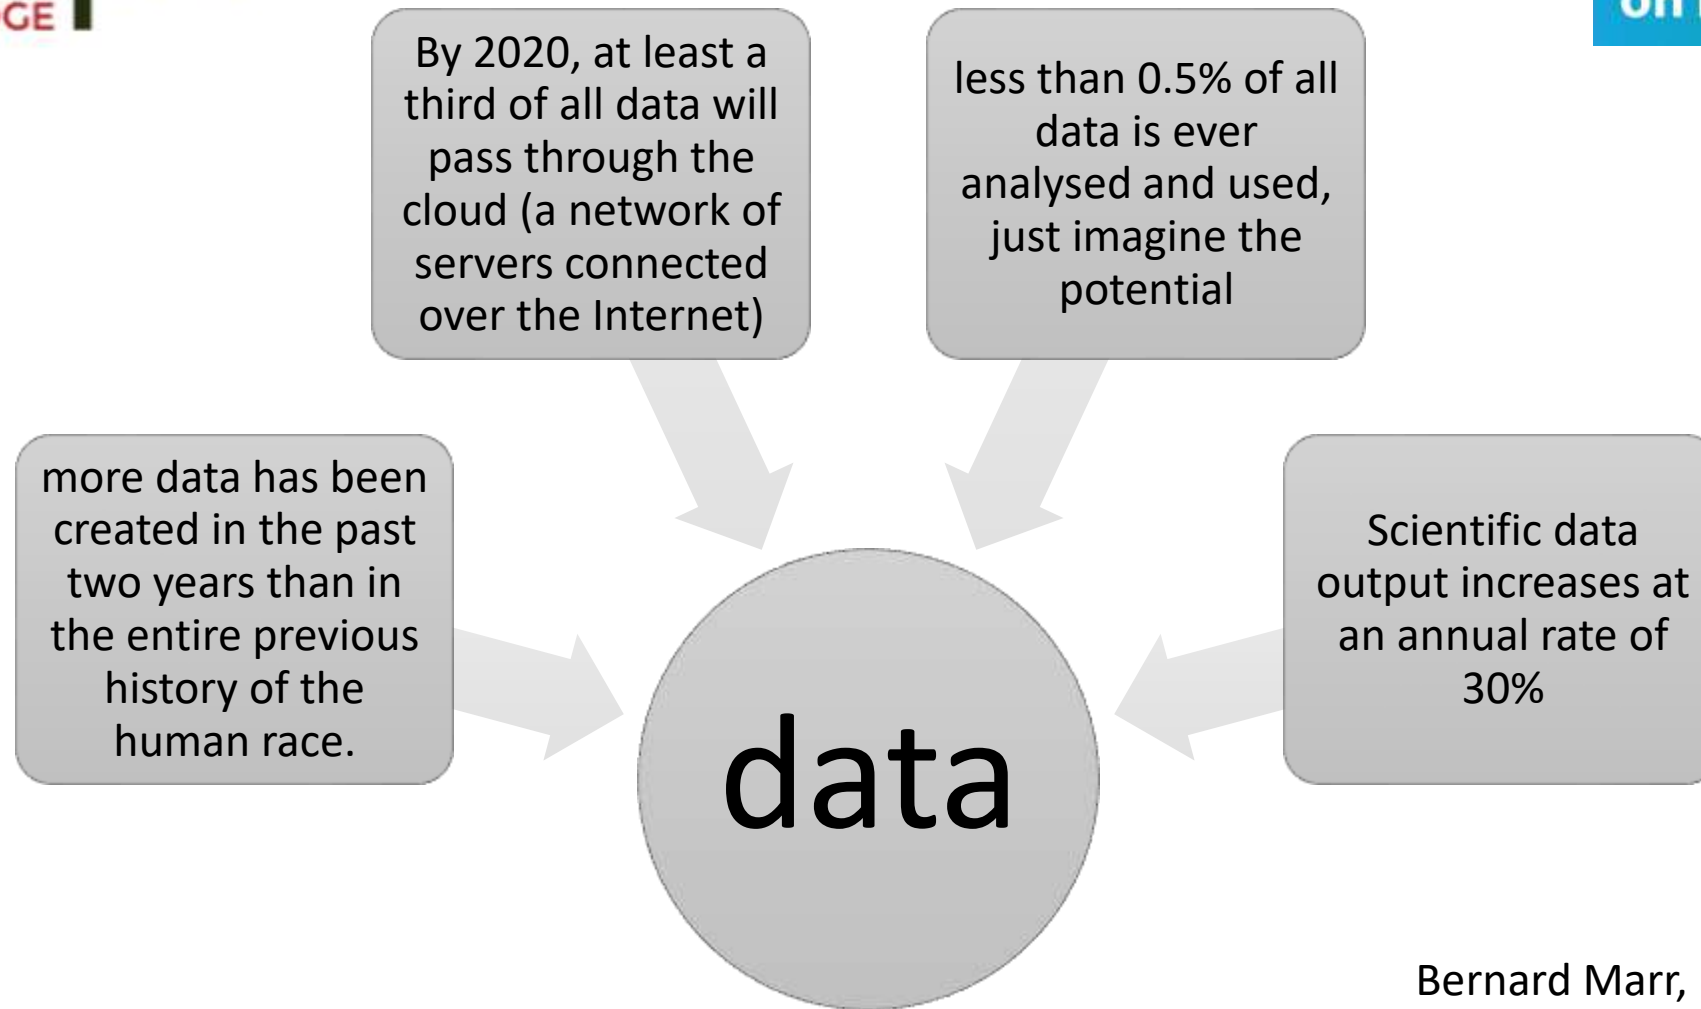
GE

By 2020, at least a third of all data will pass through the cloud (a network of servers connected over the Internet)

less than 0.5% of all data is ever analysed and used, just imagine the potential

more data has been created in the past two years than in the entire previous history of the human race.

data

Scientific data output increases at an annual rate of 30%

Bernard Marr,